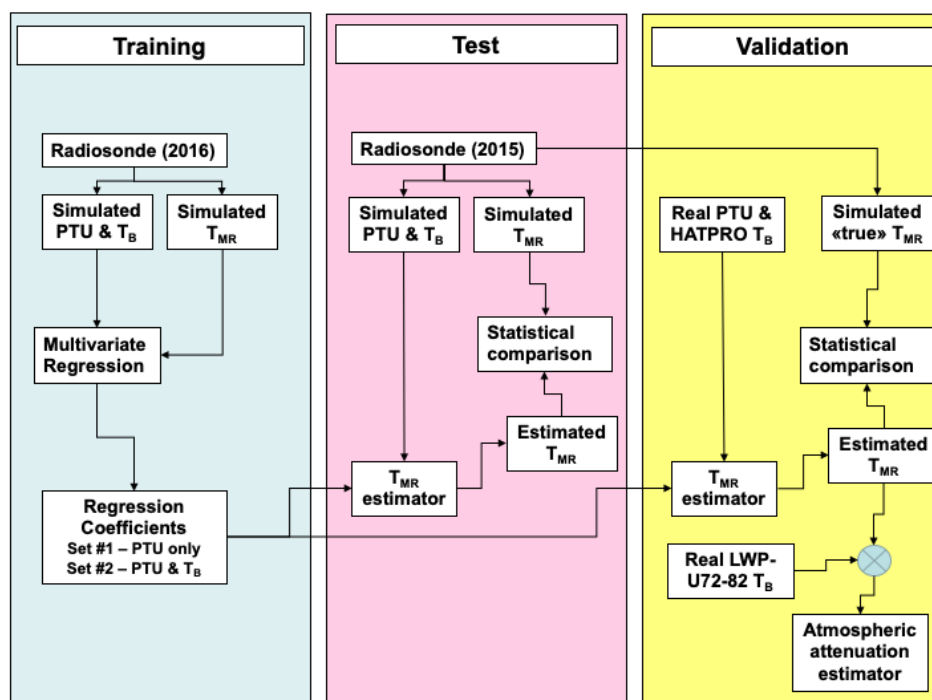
Training

Radiosonde (2016)

Simulated PTU & $T_B$

Simulated $T_{MR}$

Multivariate Regression

Regression Coefficients
Set #1 – PTU only
Set #2 – PTU & $T_B$

Test

Radiosonde (2015)

Simulated PTU & $T_B$

Simulated $T_{MR}$

Statistical comparison

Estimated $T_{MR}$

$T_{MR}$ estimator

Validation

Real PTU & HATPRO $T_B$

Simulated «true» $T_{MR}$

Statistical comparison

Estimated $T_{MR}$

$T_{MR}$ estimator

Real LWP-U72-82 $T_B$

Atmospheric attenuation estimator